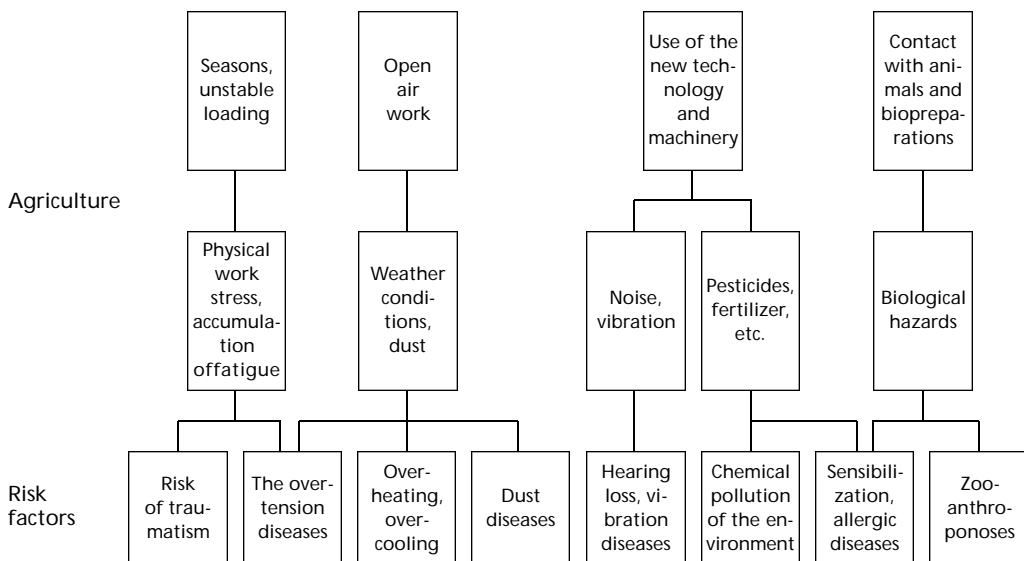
Seasons, unstable loading

Open air work

Use of the new technology and machinery

Contact with animals and biopreparations

Agriculture

Physical work stress, accumulation offatigue

Weather conditions, dust

Noise, vibration

Pesticides, fertilizer, etc.

Biological hazards

Risk factors

Risk of traumatism

The overtension diseases

Overheating, overcooling

Dust diseases

Hearing loss, vibration diseases

Chemical pollution of the environment

Sensibilization, allergic diseases

Zooanthroponoses